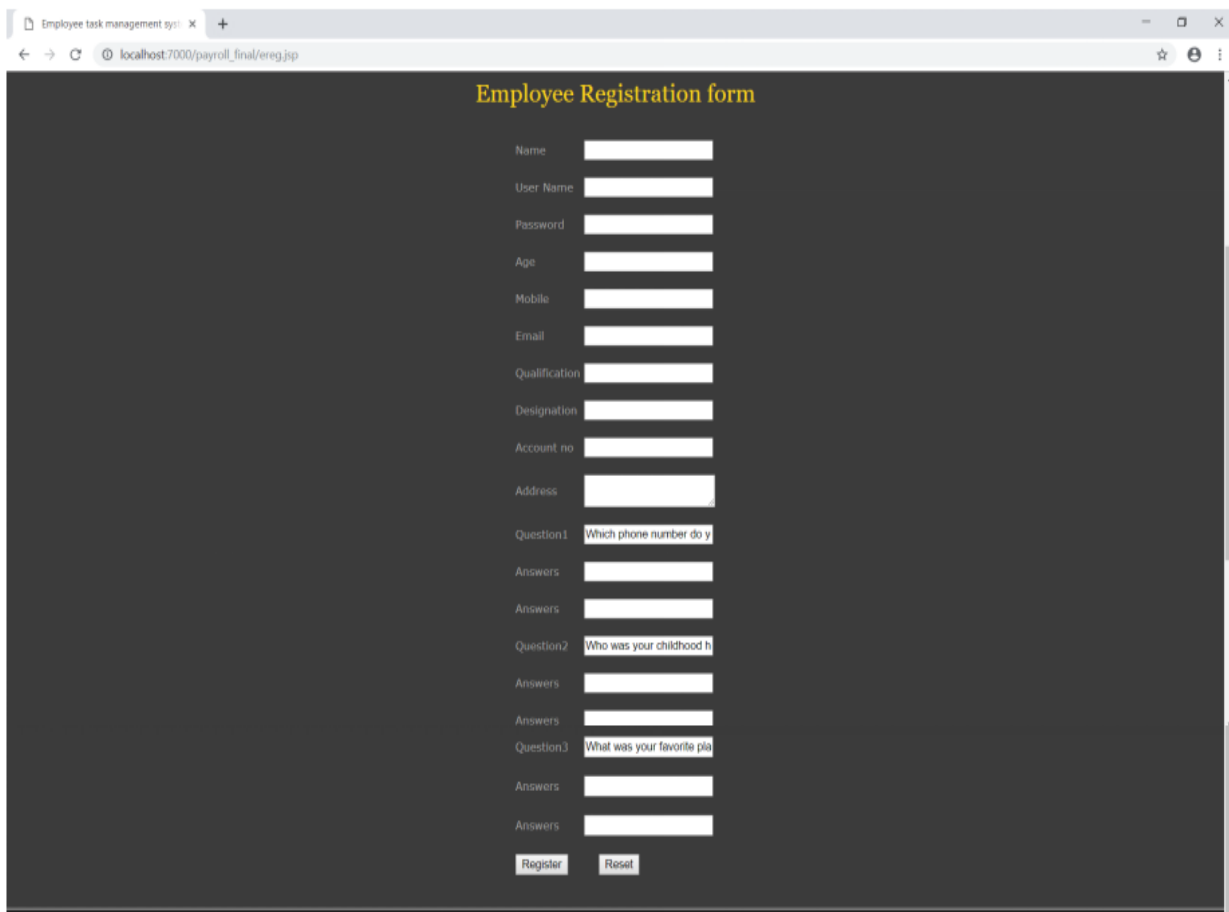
Employee task management syst ×
+
localhost:7000/payroll_final/ereg.jsp

Employee Registration form

Name
User Name
Password
Age
Mobile
Email
Qualification
Designation
Account no
Address
Question1 Which phone number do y
Answers
Answers
Question2 Who was your childhood h
Answers
Answers
Question3 What was your favorite pla
Answers
Answers

Register Reset